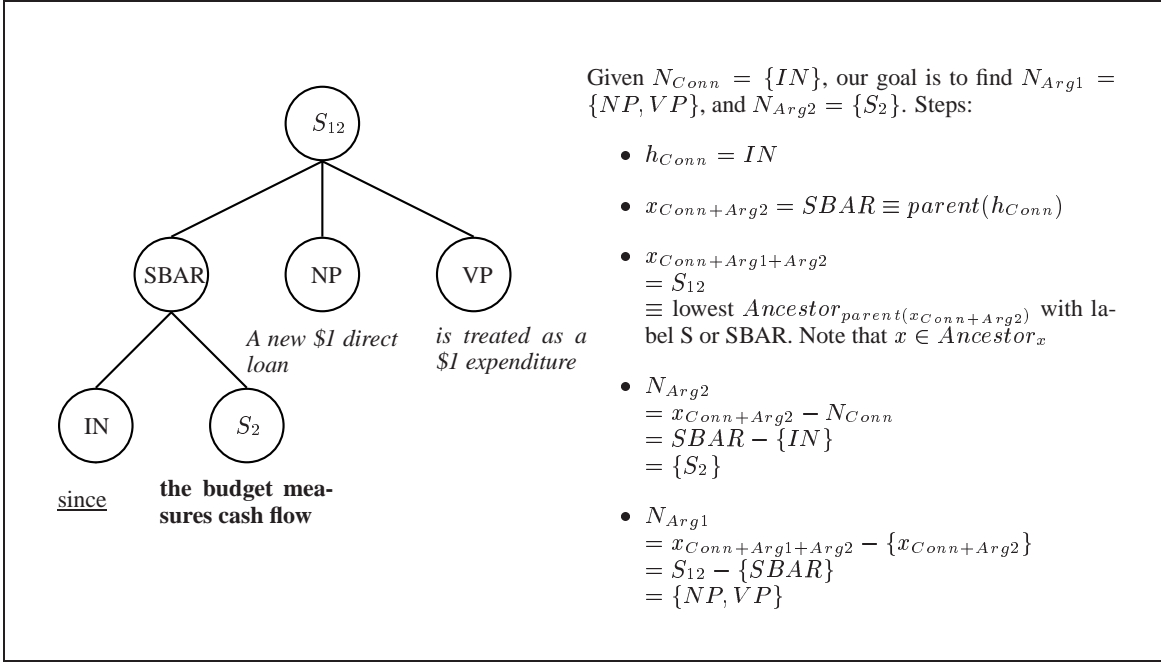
$S_{12}$

SBAR

NP

VP

A new \$1 direct loan

is treated as a \$1 expenditure

IN

$S_2$

since

the budget measures cash flow

Given $N_{Conn} = \{IN\}$, our goal is to find $N_{Arg1} = \{NP, VP\}$, and $N_{Arg2} = \{S_2\}$. Steps:

- $h_{Conn} = IN$

- $x_{Conn+Arg2} = SBAR \equiv parent(h_{Conn})$

- $x_{Conn+Arg1+Arg2}$
$= S_{12}$
$\equiv$ lowest $Ancestor_{parent(x_{Conn+Arg2})}$ with label S or SBAR. Note that $x \in Ancestor_x$

- $N_{Arg2}$
$= x_{Conn+Arg2} - N_{Conn}$
$= SBAR - \{IN\}$
$= \{S_2\}$

- $N_{Arg1}$
$= x_{Conn+Arg1+Arg2} - \{x_{Conn+Arg2}\}$
$= S_{12} - \{SBAR\}$
$= \{NP, VP\}$